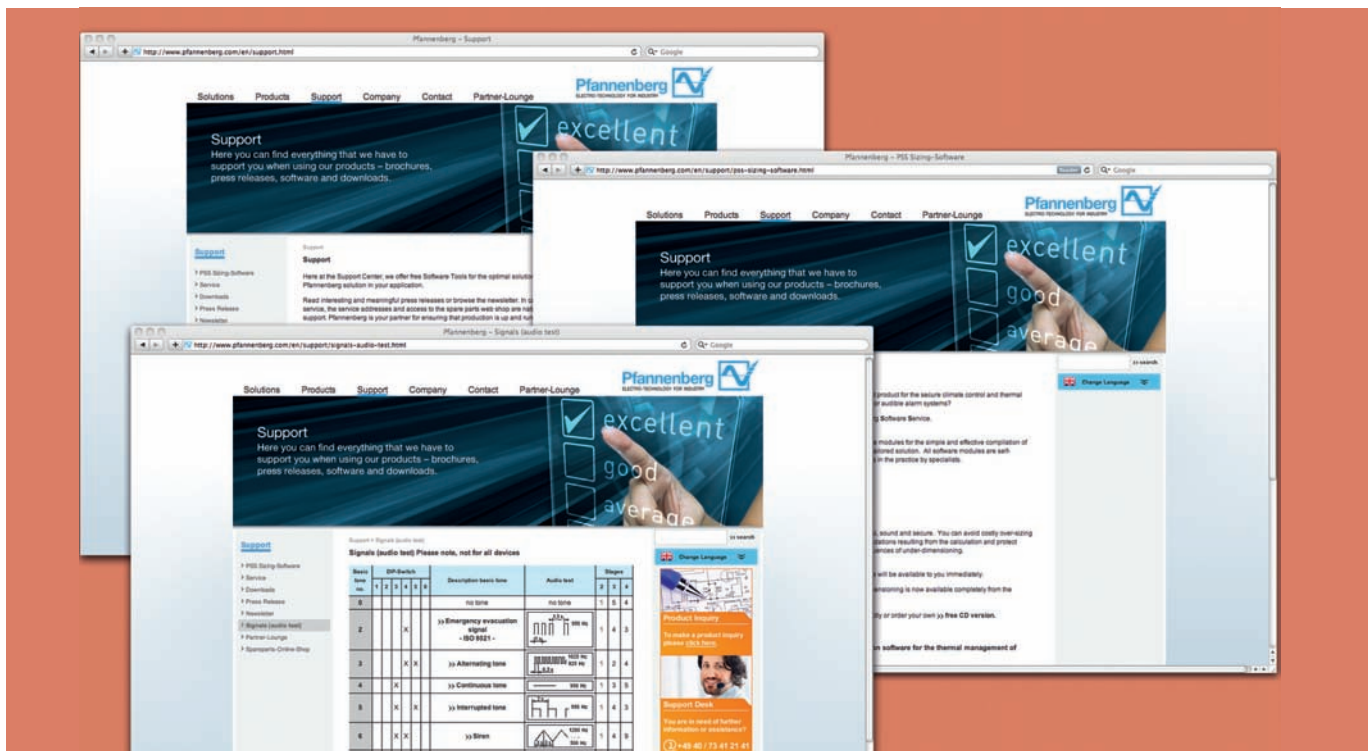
Pfannenberg – Support

http://www.pfannenberg.com/en/support.html

Google

Pfannenberg
ELECTRO-TECHNOLOGY FOR INDUSTRY

Solutions Products Support Company Contact Partner-Lounge

excellent

Support
Here you can find everything that we have to support you when using our products – brochures, press releases, software and downloads.

Support
› PSS Sizing-Software
› Service
› Downloads
› Press Release
› Newsletter

Support

Support

Here at the Support Center, we offer free Software Tools for the optimal solution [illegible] Pfannenberg solution in your application.

Read interesting and meaningful press releases or browse the newsletter. In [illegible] service, the service addresses and access to the spare parts web shop are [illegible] support. Pfannenberg is your partner for ensuring that production is up and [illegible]

Pfannenberg – PSS Sizing-Software

http://www.pfannenberg.com/en/support/pss-sizing-software.html

Google

Pfannenberg
ELECTRO-TECHNOLOGY FOR INDUSTRY

Solutions Products Support Company Contact Partner-Lounge

excellent
good
average

Support
Here you can find everything that we have to support you when using our products – brochures, press releases, software and downloads.

» search

Change Language

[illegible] product for the secure climate control and thermal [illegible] audible alarm systems?

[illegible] Software Service.

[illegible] modules for the simple and effective compilation of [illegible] tailored solution. All software modules are self- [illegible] in the practice by specialists.

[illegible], sound and secure. You can avoid costly over-sizing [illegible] situations resulting from the calculation and protect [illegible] sequences of under-dimensioning.

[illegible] will be available to you immediately.

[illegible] dimensioning is now available completely from the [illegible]

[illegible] or order your own » free CD version.

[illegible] software for the thermal management of

Pfannenberg – Signals (audio test)

http://www.pfannenberg.com/en/support/signals-audio-test.html

Google

Pfannenberg
ELECTRO-TECHNOLOGY FOR INDUSTRY

Solutions Products Support Company Contact Partner-Lounge

excellent
good
average

Support
Here you can find everything that we have to support you when using our products – brochures, press releases, software and downloads.

Support
› PSS Sizing-Software
› Service
› Downloads
› Press Release
› Newsletter
› Signals (audio test)
› Partner-Lounge
› Spareparts-Online-Shop

Support » Signals (audio test)

Signals (audio test) Please note, not for all devices

| Basic tone no. | DIP-Switch 1 | 2 | 3 | 4 | 5 | 6 | Description basic tone | Audio test | Stages 2 | 3 | 4 |
|---|---|---|---|---|---|---|---|---|---|---|---|
| 0 | | | | | | | no tone | no tone | 1 | 5 | 4 |
| 2 | | | | X | | | » Emergency evacuation signal - ISO 8201 - | 500 Hz | 1 | 4 | 3 |
| 3 | | | | X | X | | » Alternating tone | 1650 Hz 825 Hz | 1 | 2 | 4 |
| 4 | | | X | | | | » Continuous tone | 500 Hz | 1 | 3 | 5 |
| 5 | | | X | | X | | » Interrupted tone | 800 Hz | 1 | 4 | 9 |
| 6 | | | X | X | | | » Siren | 1200 Hz 500 Hz | 1 | 4 | 9 |

» search

Change Language

Product Inquiry
To make a product inquiry please click here.

Support Desk
You are in need of further information or assistance?

+49 40 / 73 41 21 41